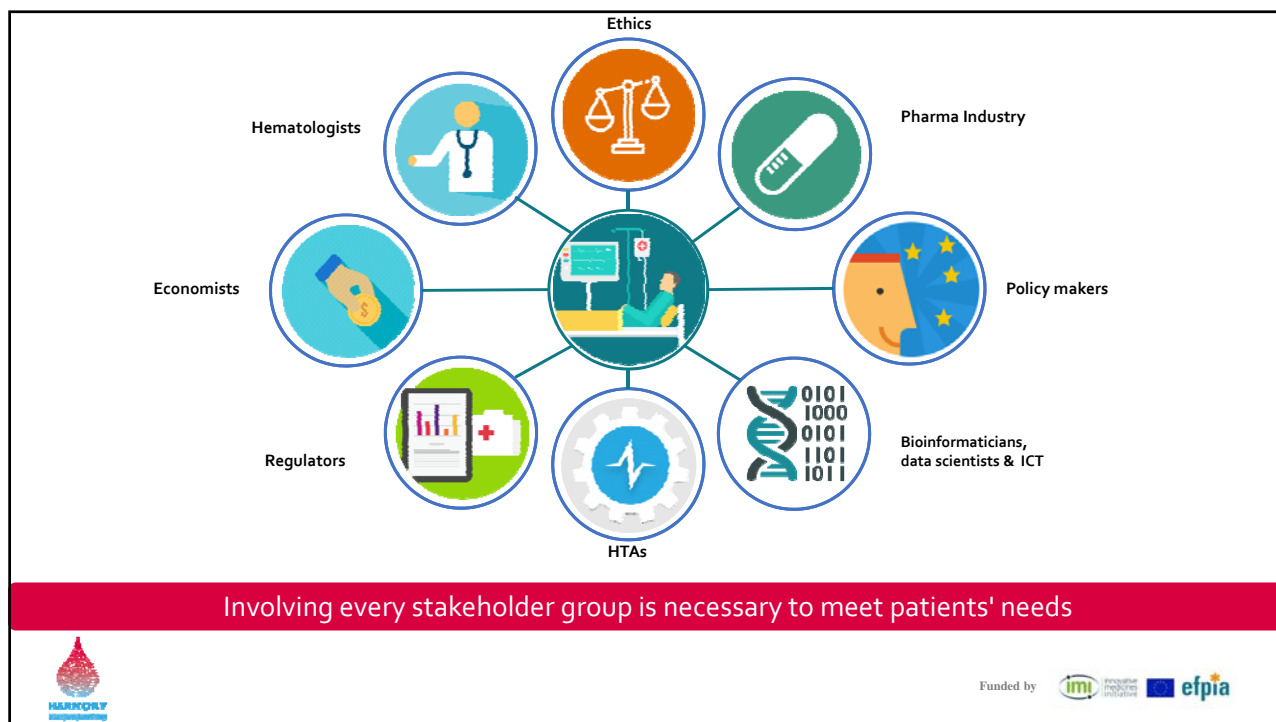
Ethics

Hematologists

Pharma Industry

Economists

Policy makers

Regulators

Bioinformaticians, data scientists & ICT

HTAs

0101
1000
0101
1101
1011

$

Involving every stakeholder group is necessary to meet patients' needs

HARMONY

Funded by imi innovative medicines initiative efpia